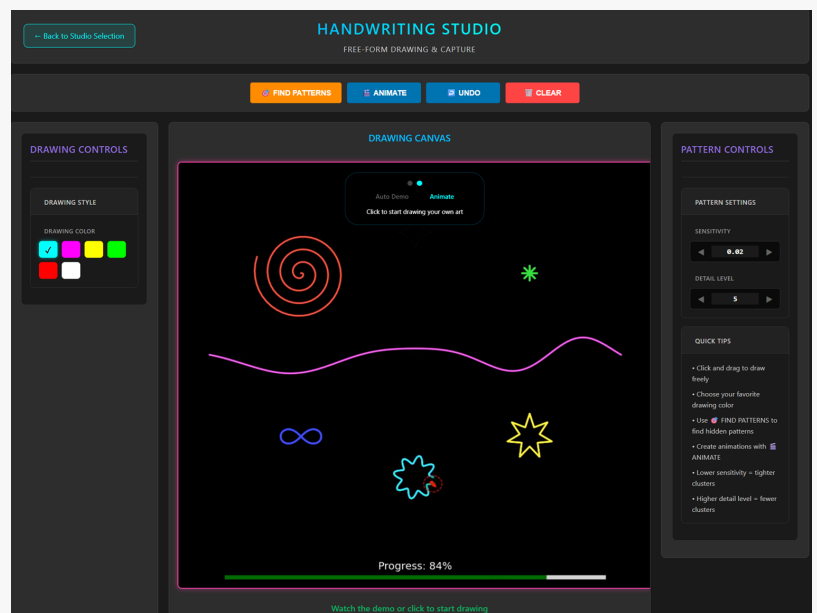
← Back to Studio Selection

HANDWRITING STUDIO

FREE-FORM DRAWING & CAPTURE

FIND PATTERNS ANIMATE UNDO CLEAR

DRAWING CONTROLS

DRAWING STYLE

DRAWING COLOR

✓

DRAWING CANVAS

Auto Demo Animate

Click to start drawing your own art

Progress: 84%

Watch the demo or click to start drawing

PATTERN CONTROLS

PATTERN SETTINGS

SENSITIVITY

◀ 0.02 ▶

DETAIL LEVEL

◀ 5 ▶

QUICK TIPS

• Click and drag to draw freely

• Choose your favorite drawing color

• Use FIND PATTERNS to find hidden patterns

• Create animations with ANIMATE

• Lower sensitivity = tighter clusters

• Higher detail level = fewer clusters